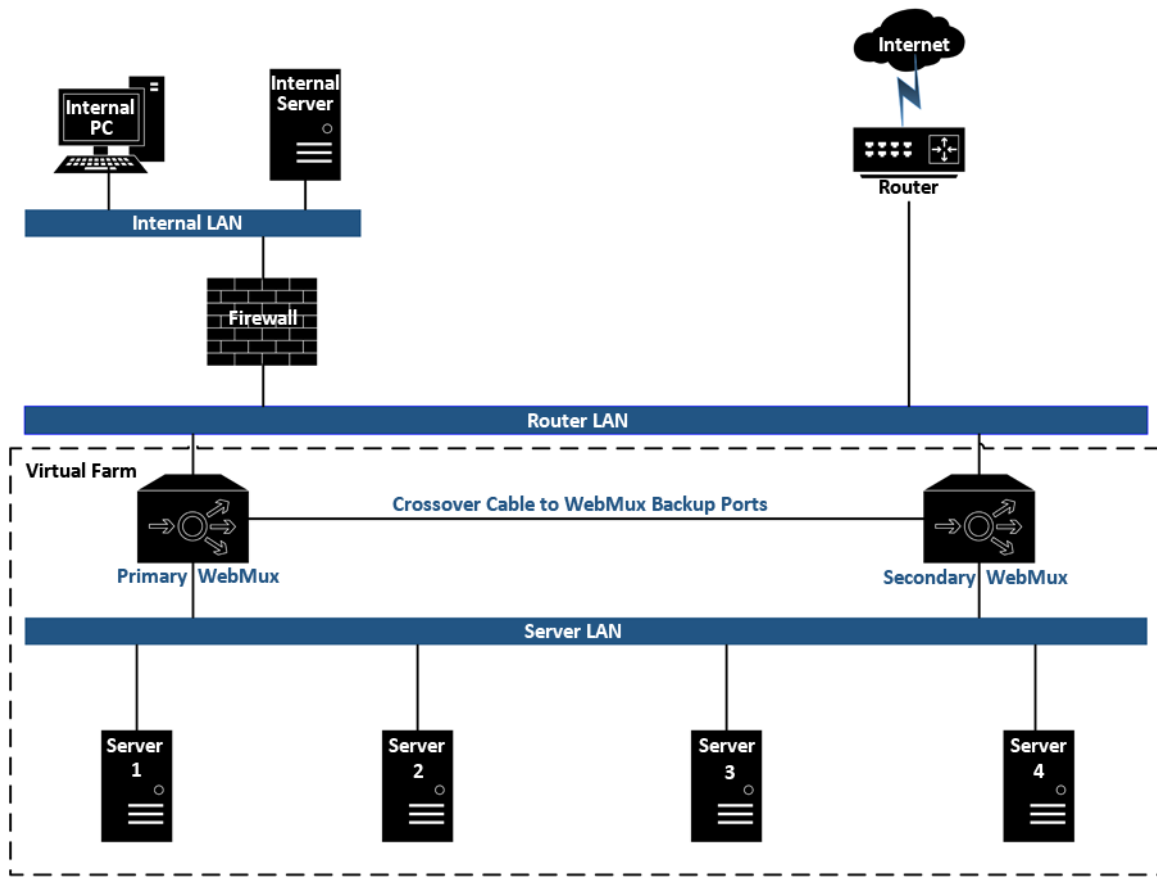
Internal PC

Internal Server

Internet

Router

Internal LAN

Firewall

Router LAN

Virtual Farm

Crossover Cable to WebMux Backup Ports

Primary WebMux

Secondary WebMux

Server LAN

Server 1

Server 2

Server 3

Server 4